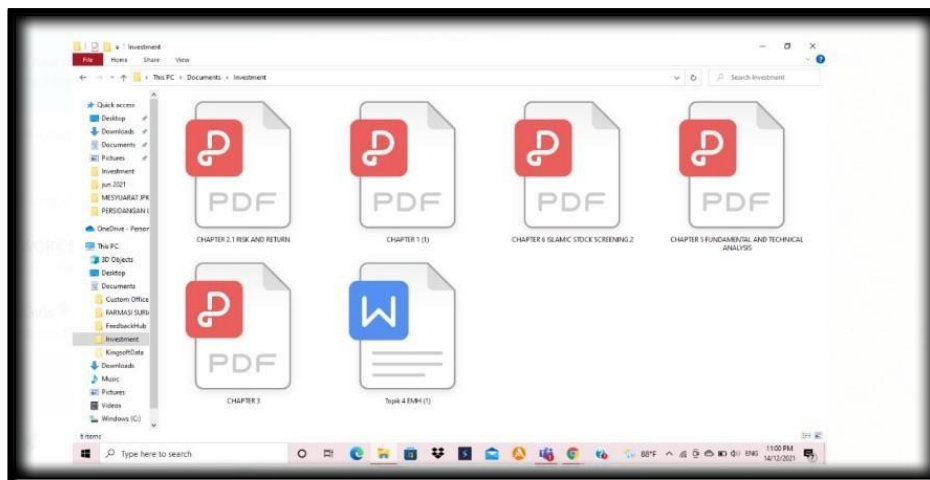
Investment

File Home Share View

This PC > Documents > Investment

Search Investment

Quick access
Desktop
Downloads
Documents
Pictures
Investment
jun 2021
MESYUARAT JPK
PERSIDANGAN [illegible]
OneDrive - Person
This PC
3D Objects
Desktop
Documents
Custom Office
FARMASI SURI
FeedbackHub
Investment
KingsoftData
Downloads
Music
Pictures
Videos
Windows (C:)

PDF
CHAPTER 2.1 RISK AND RETURN

PDF
CHAPTER 1 (3)

PDF
CHAPTER 6 ISLAMIC STOCK SCREENING 2

PDF
CHAPTER 5 FUNDAMENTAL AND TECHNICAL ANALYSIS

PDF
CHAPTER 3

Topik 4 EMH (1)

6 items

Type here to search

88°F ENG 11:00 PM 14/12/2021